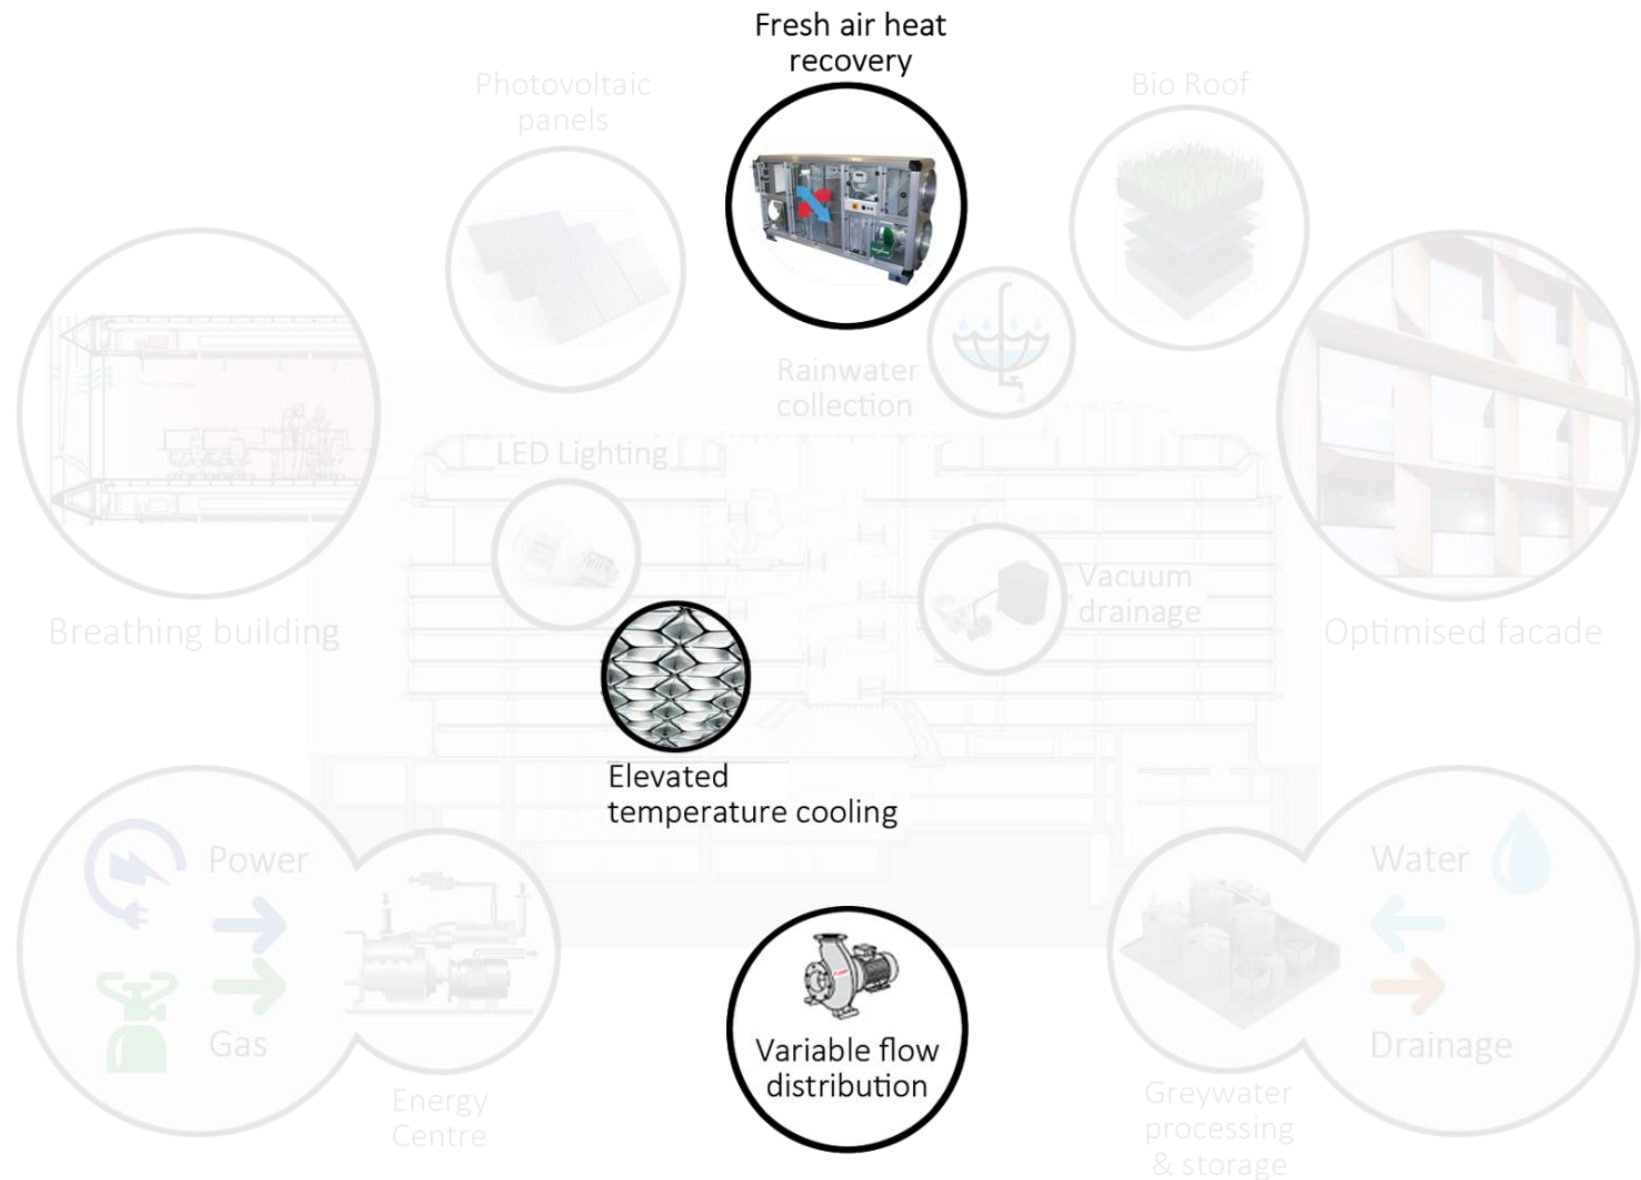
Fresh air heat recovery

Photovoltaic panels

Bio Roof

Rainwater collection

LED Lighting

Vacuum drainage

Breathing building

Optimised facade

Elevated temperature cooling

Power

Gas

Energy Centre

Water

Drainage

Greywater processing & storage

Variable flow distribution